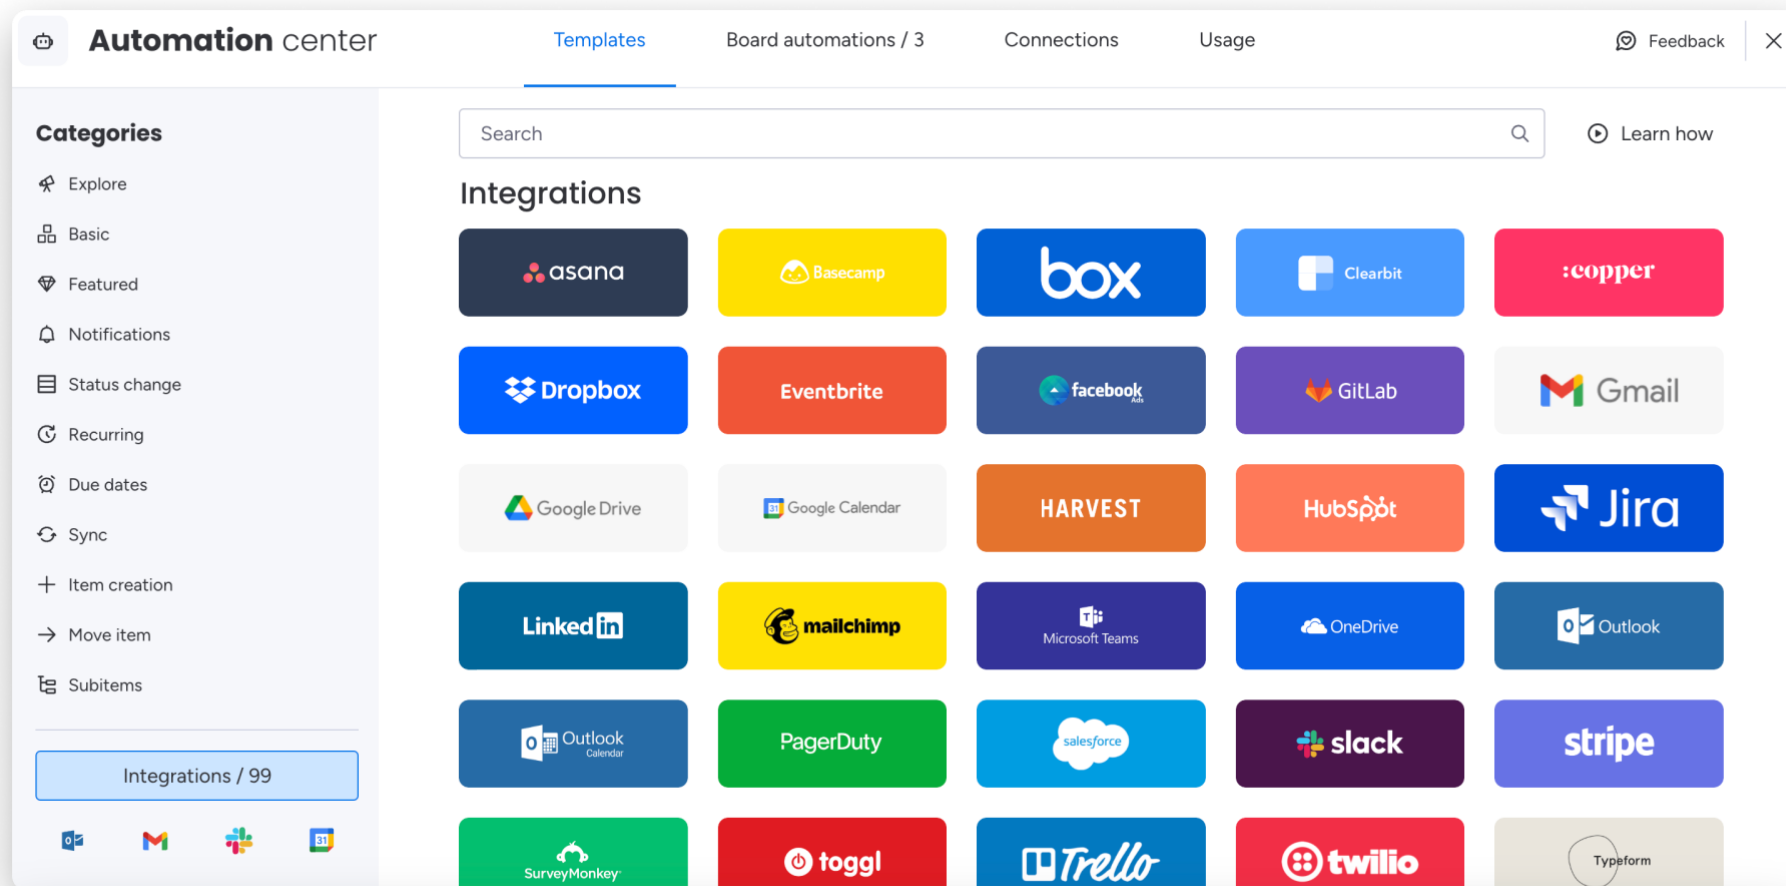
Automation center

Templates Board automations / 3 Connections Usage

Feedback

Categories

Explore

Basic

Featured

Notifications

Status change

Recurring

Due dates

Sync

Item creation

Move item

Subitems

Integrations / 99

Search

Learn how

Integrations

asana

Basecamp

box

Clearbit

:copper

Dropbox

Eventbrite

facebook Ads

GitLab

Gmail

Google Drive

Google Calendar

HARVEST

HubSpot

Jira

LinkedIn

mailchimp

Microsoft Teams

OneDrive

Outlook

Outlook Calendar

PagerDuty

salesforce

slack

stripe

SurveyMonkey

toggl

Trello

twilio

Typeform